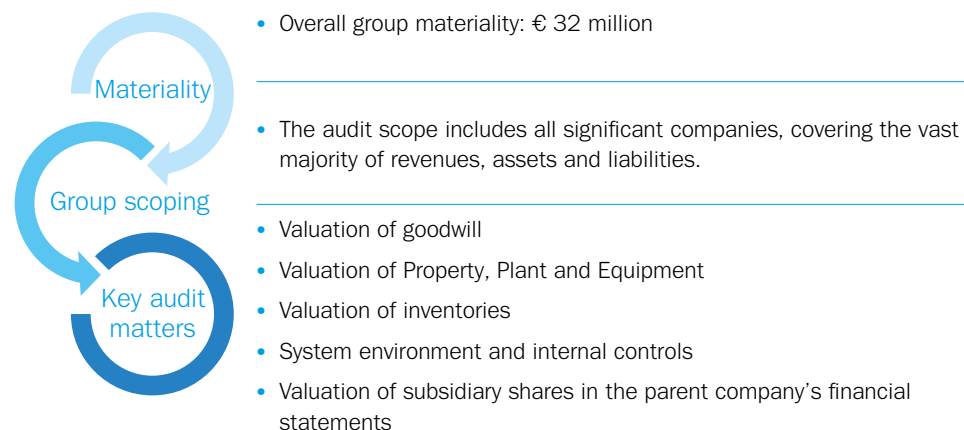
Materiality

Group scoping

Key audit matters

• Overall group materiality: € 32 million

• The audit scope includes all significant companies, covering the vast majority of revenues, assets and liabilities.

• Valuation of goodwill
• Valuation of Property, Plant and Equipment
• Valuation of inventories
• System environment and internal controls
• Valuation of subsidiary shares in the parent company’s financial statements